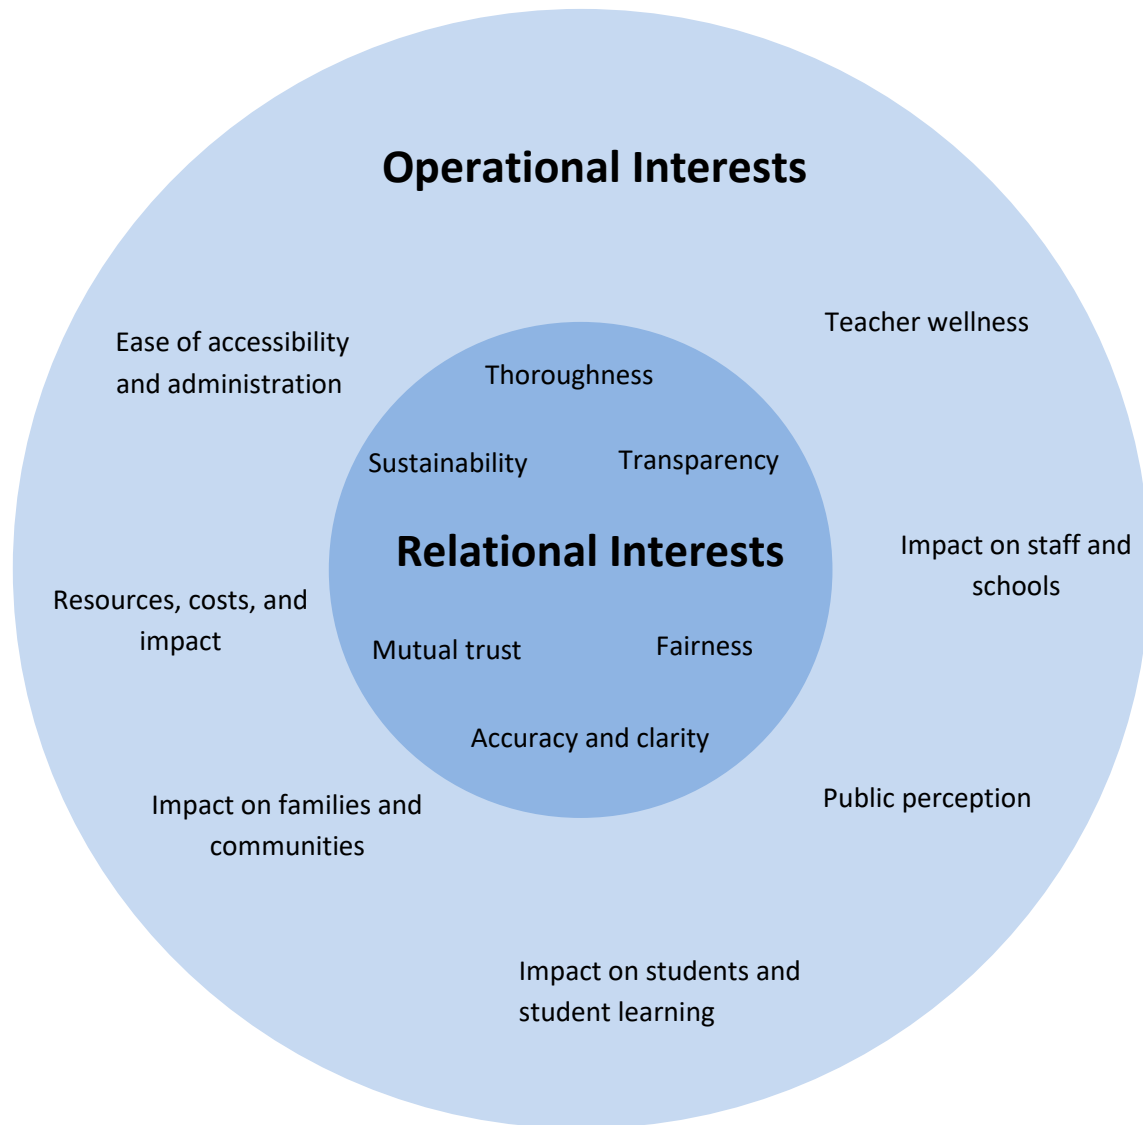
Operational Interests

Ease of accessibility and administration

Teacher wellness

Thoroughness

Sustainability

Transparency

Relational Interests

Impact on staff and schools

Resources, costs, and impact

Mutual trust

Fairness

Accuracy and clarity

Impact on families and communities

Public perception

Impact on students and student learning